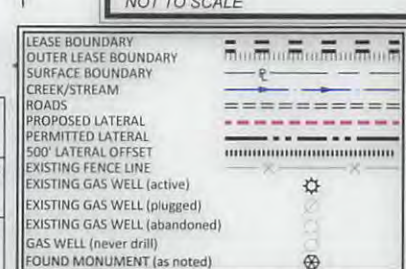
NOT TO SCALE

LEASE BOUNDARY
OUTER LEASE BOUNDARY
SURFACE BOUNDARY
CREEK/STREAM
ROADS
PROPOSED LATERAL
PERMITTED LATERAL
500' LATERAL OFFSET
EXISTING FENCE LINE
EXISTING GAS WELL (active)
EXISTING GAS WELL (plugged)
EXISTING GAS WELL (abandoned)
GAS WELL (never drill)
FOUND MONUMENT (as noted)